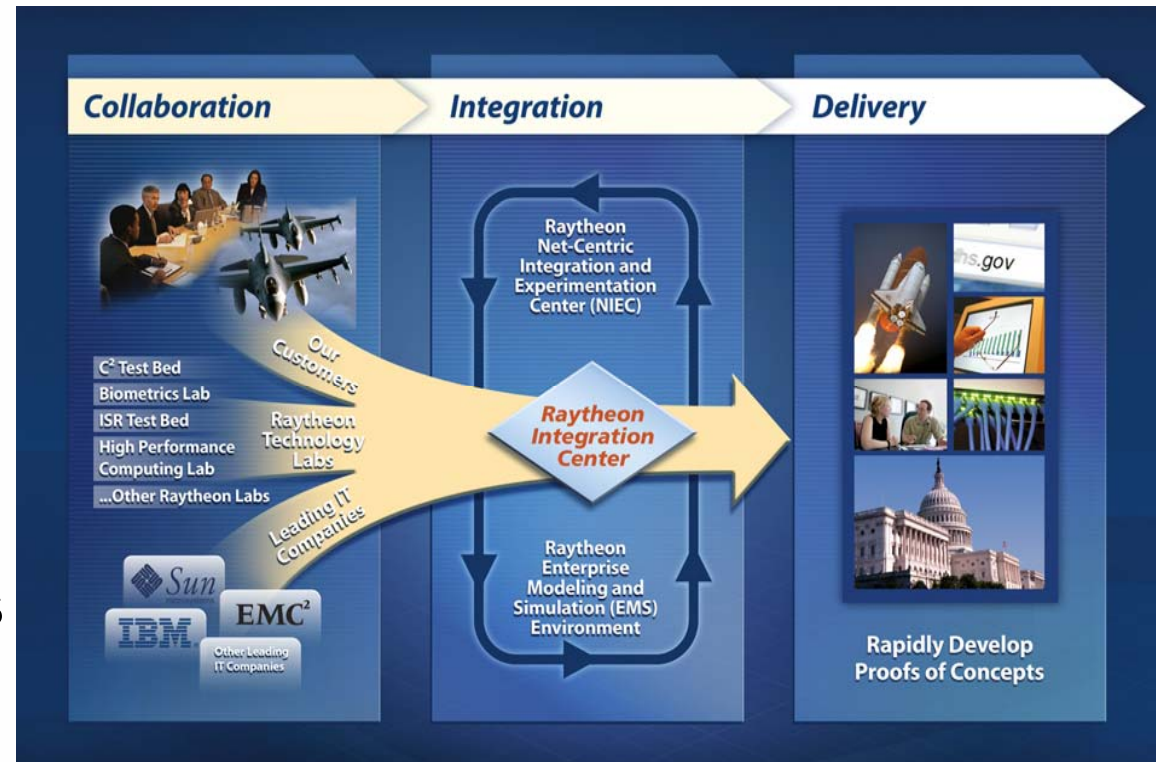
Collaboration

Integration

Delivery

Our Customers

$C^2$ Test Bed
Biometrics Lab
ISR Test Bed
High Performance Computing Lab
...Other Raytheon Labs

Raytheon Technology Labs

Leading IT Companies

Sun

IBM

EMC²

Other Leading IT Companies

Raytheon Net-Centric Integration and Experimentation Center (NIEC)

Raytheon Integration Center

Raytheon Enterprise Modeling and Simulation (EMS) Environment

hs.gov

Rapidly Develop Proofs of Concepts